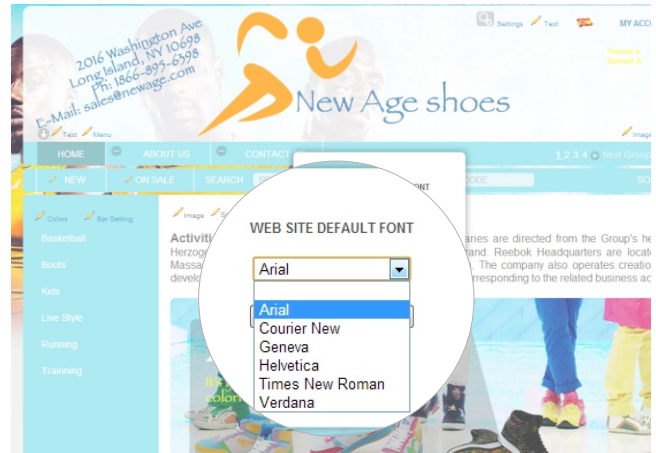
2016 Washington Ave
Long Island, NY 10698
Ph: 1866-895-6398
E-Mail: sales@newage.com

Settings Text MY ACCO

Theme A
Sample A

New Age shoes

Text Menu

HOME ABOUT US CONTACT

1 2 3 4 Next Group

NEW ON SALE SEARCH

SO

Colors Bar Setting

Basketball
Boots
Kids
Live Style
Running
Trainning

Image

Activiti

Herzog

Massa

develo

aries are directed from the Group's he
rand. Reebok Headquarters are locat
. The company also operates creatio
rresponding to the related business ac

WEB SITE DEFAULT FONT

Arial

Arial
Courier New
Geneva
Helvetica
Times New Roman
Verdana